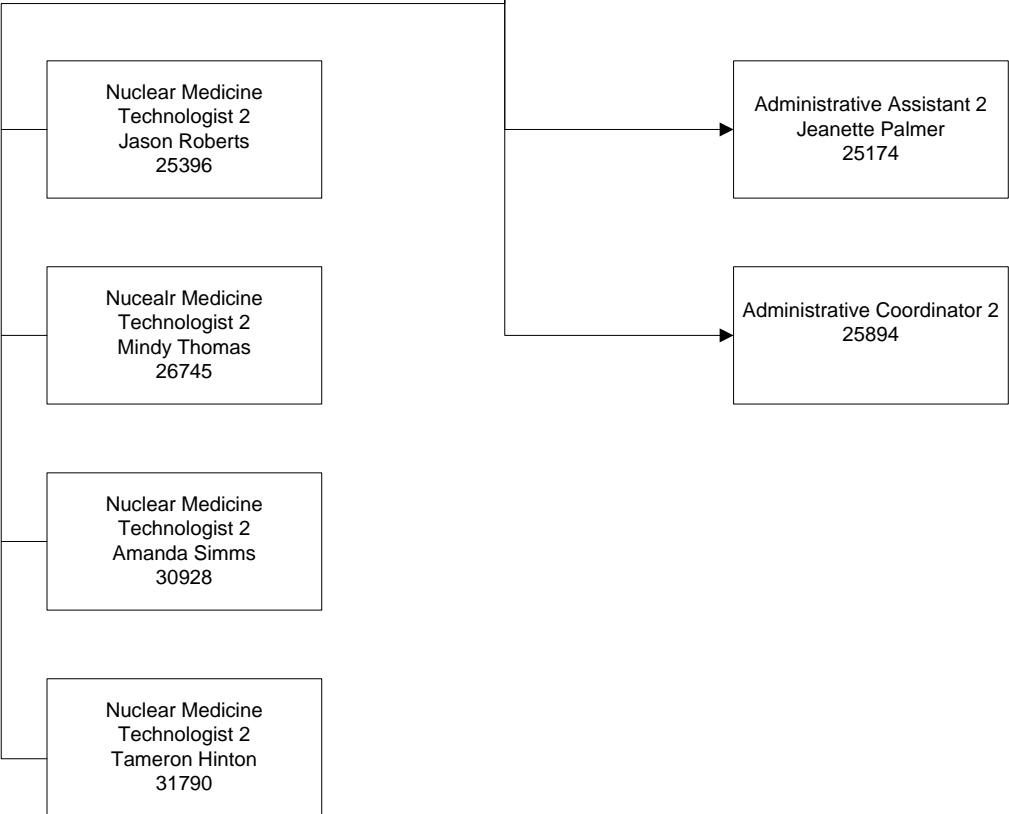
Nuclear Medicine
Technologist 2
Jason Roberts
25396

Nucealr Medicine
Technologist 2
Mindy Thomas
26745

Nuclear Medicine
Technologist 2
Amanda Simms
30928

Nuclear Medicine
Technologist 2
Tameron Hinton
31790

Administrative Assistant 2
Jeanette Palmer
25174

Administrative Coordinator 2
25894